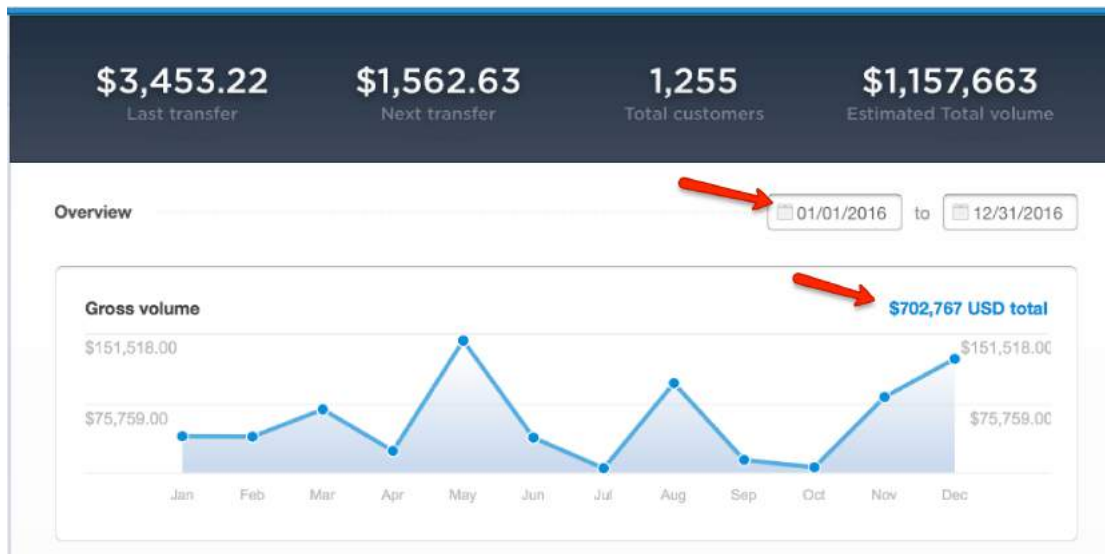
$3,453.22
Last transfer

$1,562.63
Next transfer

1,255
Total customers

$1,157,663
Estimated Total volume

Overview

01/01/2016 to 12/31/2016

Gross volume

$702,767 USD total

$151,518.00
$75,759.00

$151,518.00
$75,759.00

Jan Feb Mar Apr May Jun Jul Aug Sep Oct Nov Dec